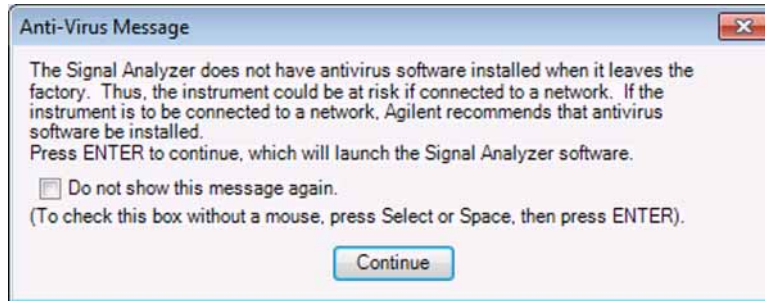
Anti-Virus Message

The Signal Analyzer does not have antivirus software installed when it leaves the factory. Thus, the instrument could be at risk if connected to a network. If the instrument is to be connected to a network, Agilent recommends that antivirus software be installed.
Press ENTER to continue, which will launch the Signal Analyzer software.

Do not show this message again.

(To check this box without a mouse, press Select or Space, then press ENTER).

Continue